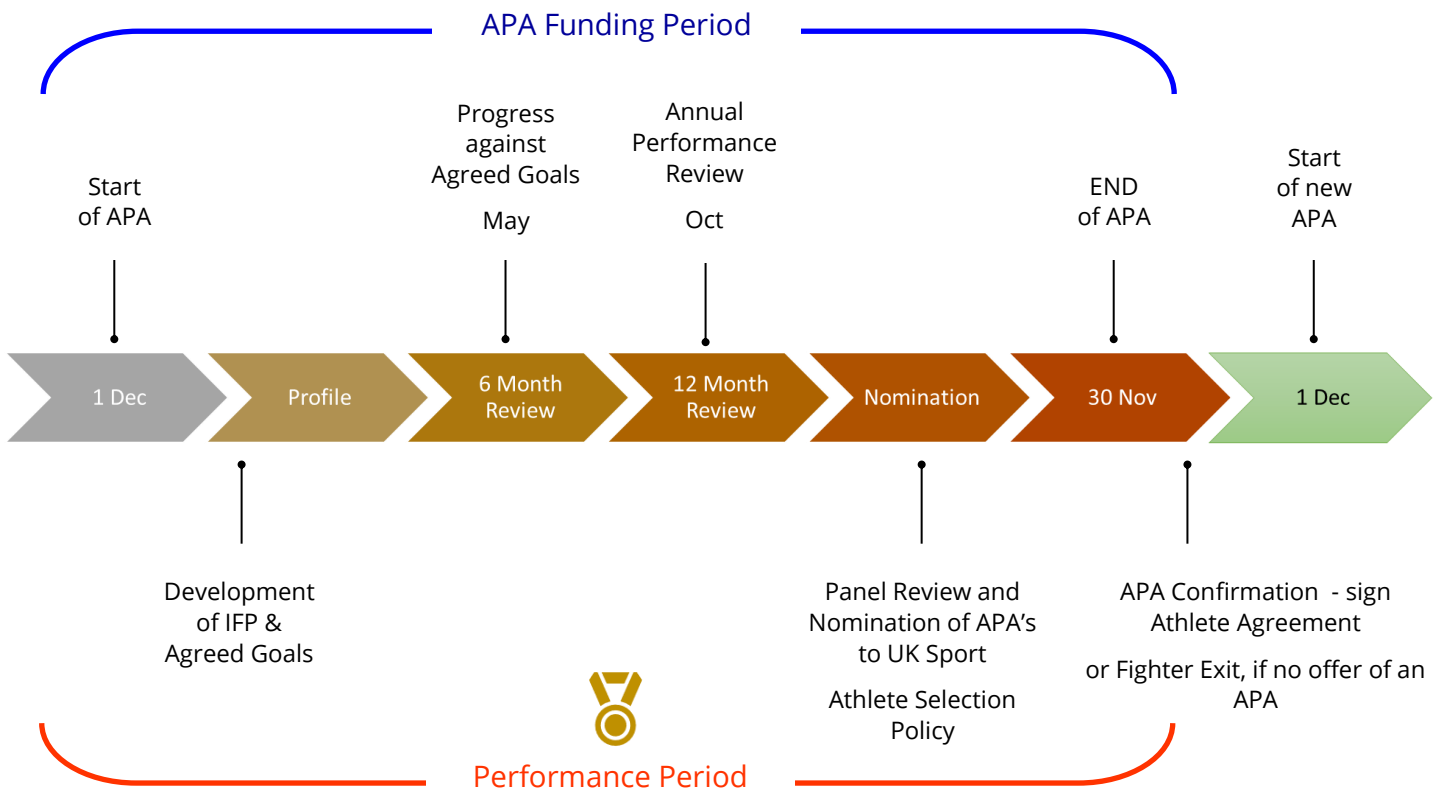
APA Funding Period

Start of APA

Progress against Agreed Goals

May

Annual Performance Review

Oct

END of APA

Start of new APA

1 Dec

Profile

6 Month Review

12 Month Review

Nomination

30 Nov

1 Dec

Development of IFP & Agreed Goals

Panel Review and Nomination of APA's to UK Sport

Athlete Selection Policy

APA Confirmation - sign Athlete Agreement

or Fighter Exit, if no offer of an APA

Performance Period